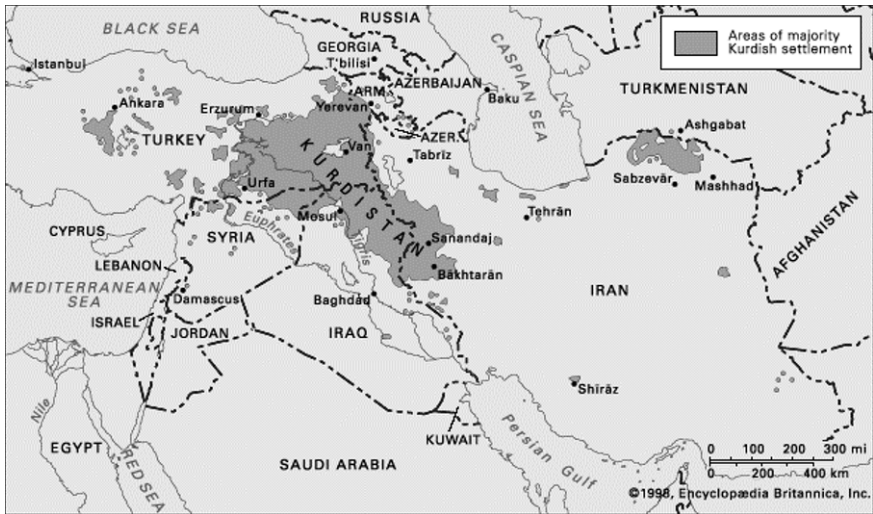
Areas of majority Kurdish settlement

RUSSIA
BLACK SEA
GEORGIA
T'bilisi
AZERBAIJAN
Baku
CASPIAN SEA
TURKMENISTAN
Istanbul
ARM.
Yerevan
Ankara
Erzurum
AZER.
Ashgabat
TURKEY
KURDISTAN
Van
Tabriz
Sabzevār
Mashhad
Urfa
Tehrān
CYPRUS
Mosul
SYRIA
Euphrates
Tigris
Sanandaj
AFGHANISTAN
LEBANON
Bākhtarān
MEDITERRANEAN SEA
Damascus
Baghdad
IRAN
ISRAEL
JORDAN
IRAQ
Shīrāz
Nile
EGYPT
KUWAIT
Persian Gulf
RED SEA
SAUDI ARABIA
0 100 200 300 mi
0 200 400 km
©1998, Encyclopædia Britannica, Inc.